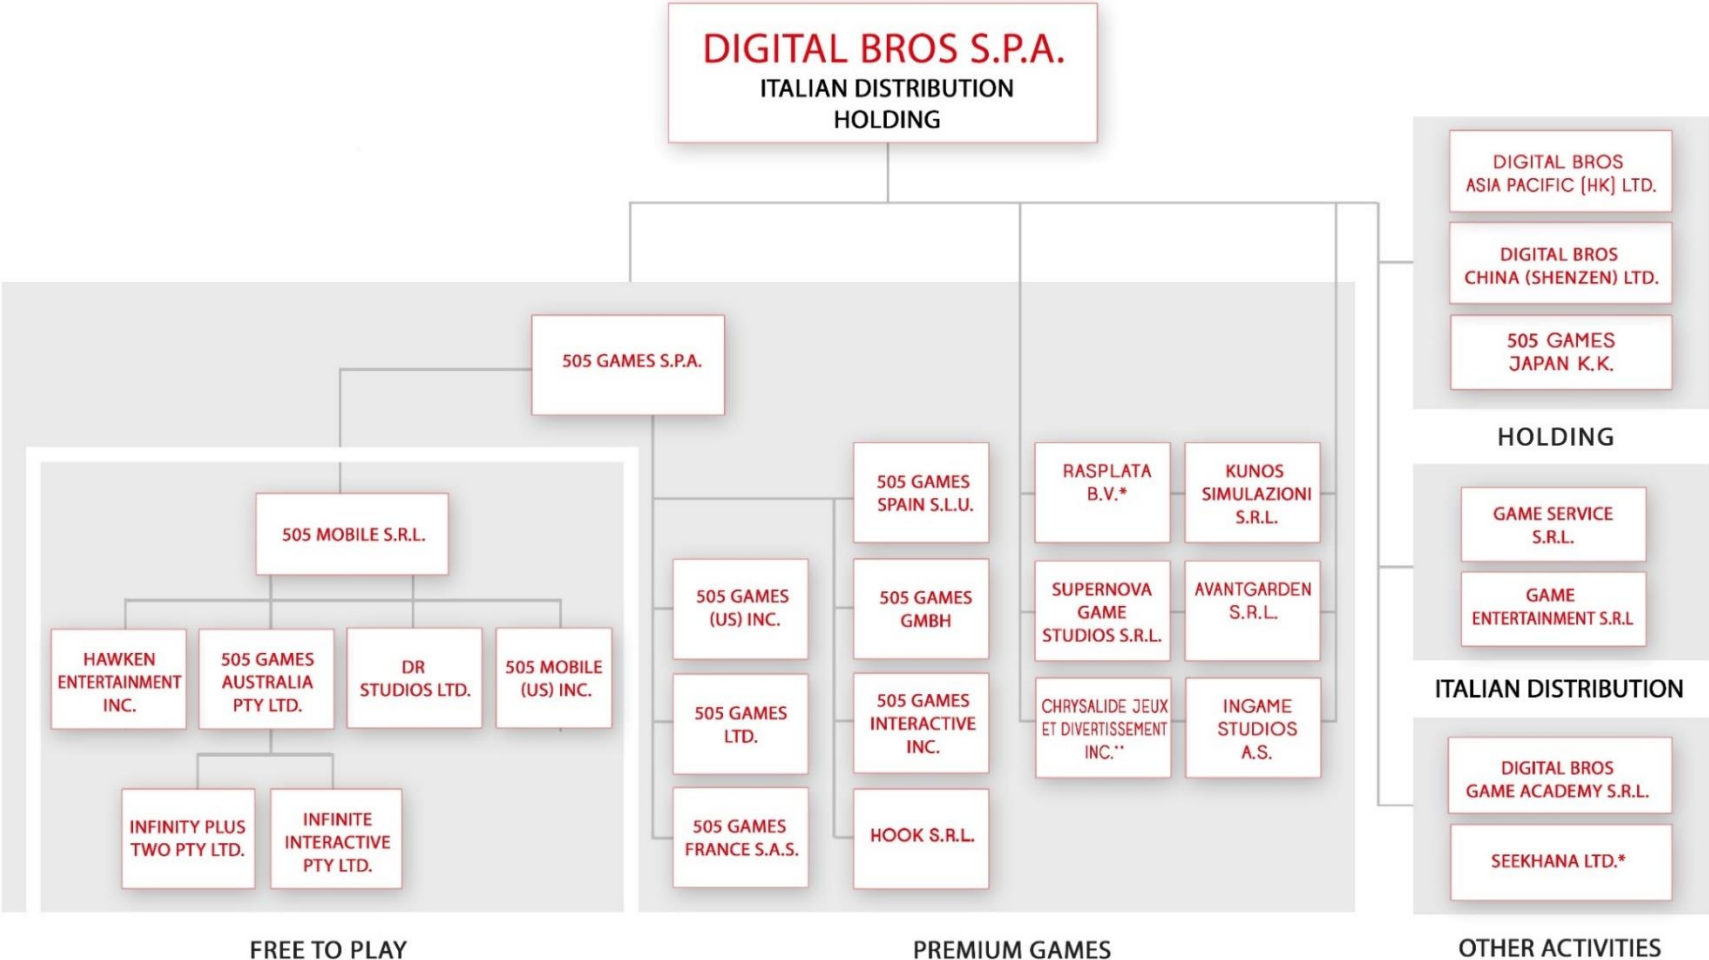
DIGITAL BROS S.P.A.
ITALIAN DISTRIBUTION
HOLDING

DIGITAL BROS ASIA PACIFIC (HK) LTD.

DIGITAL BROS CHINA (SHENZEN) LTD.

505 GAMES JAPAN K.K.

HOLDING

505 GAMES S.P.A.

505 MOBILE S.R.L.

HAWKEN ENTERTAINMENT INC.

505 GAMES AUSTRALIA PTY LTD.

DR STUDIOS LTD.

505 MOBILE (US) INC.

INFINITY PLUS TWO PTY LTD.

INFINITE INTERACTIVE PTY LTD.

505 GAMES SPAIN S.L.U.

505 GAMES (US) INC.

505 GAMES GMBH

505 GAMES LTD.

505 GAMES INTERACTIVE INC.

505 GAMES FRANCE S.A.S.

HOOK S.R.L.

RASPLATA B.V.*

KUNOS SIMULAZIONI S.R.L.

SUPERNOVA GAME STUDIOS S.R.L.

AVANTGARDEN S.R.L.

CHRYSALIDE JEUX ET DIVERTISSEMENT INC.**

INGAME STUDIOS A.S.

GAME SERVICE S.R.L.

GAME ENTERTAINMENT S.R.L

ITALIAN DISTRIBUTION

DIGITAL BROS GAME ACADEMY S.R.L.

SEEKHANA LTD.*

FREE TO PLAY

PREMIUM GAMES

OTHER ACTIVITIES